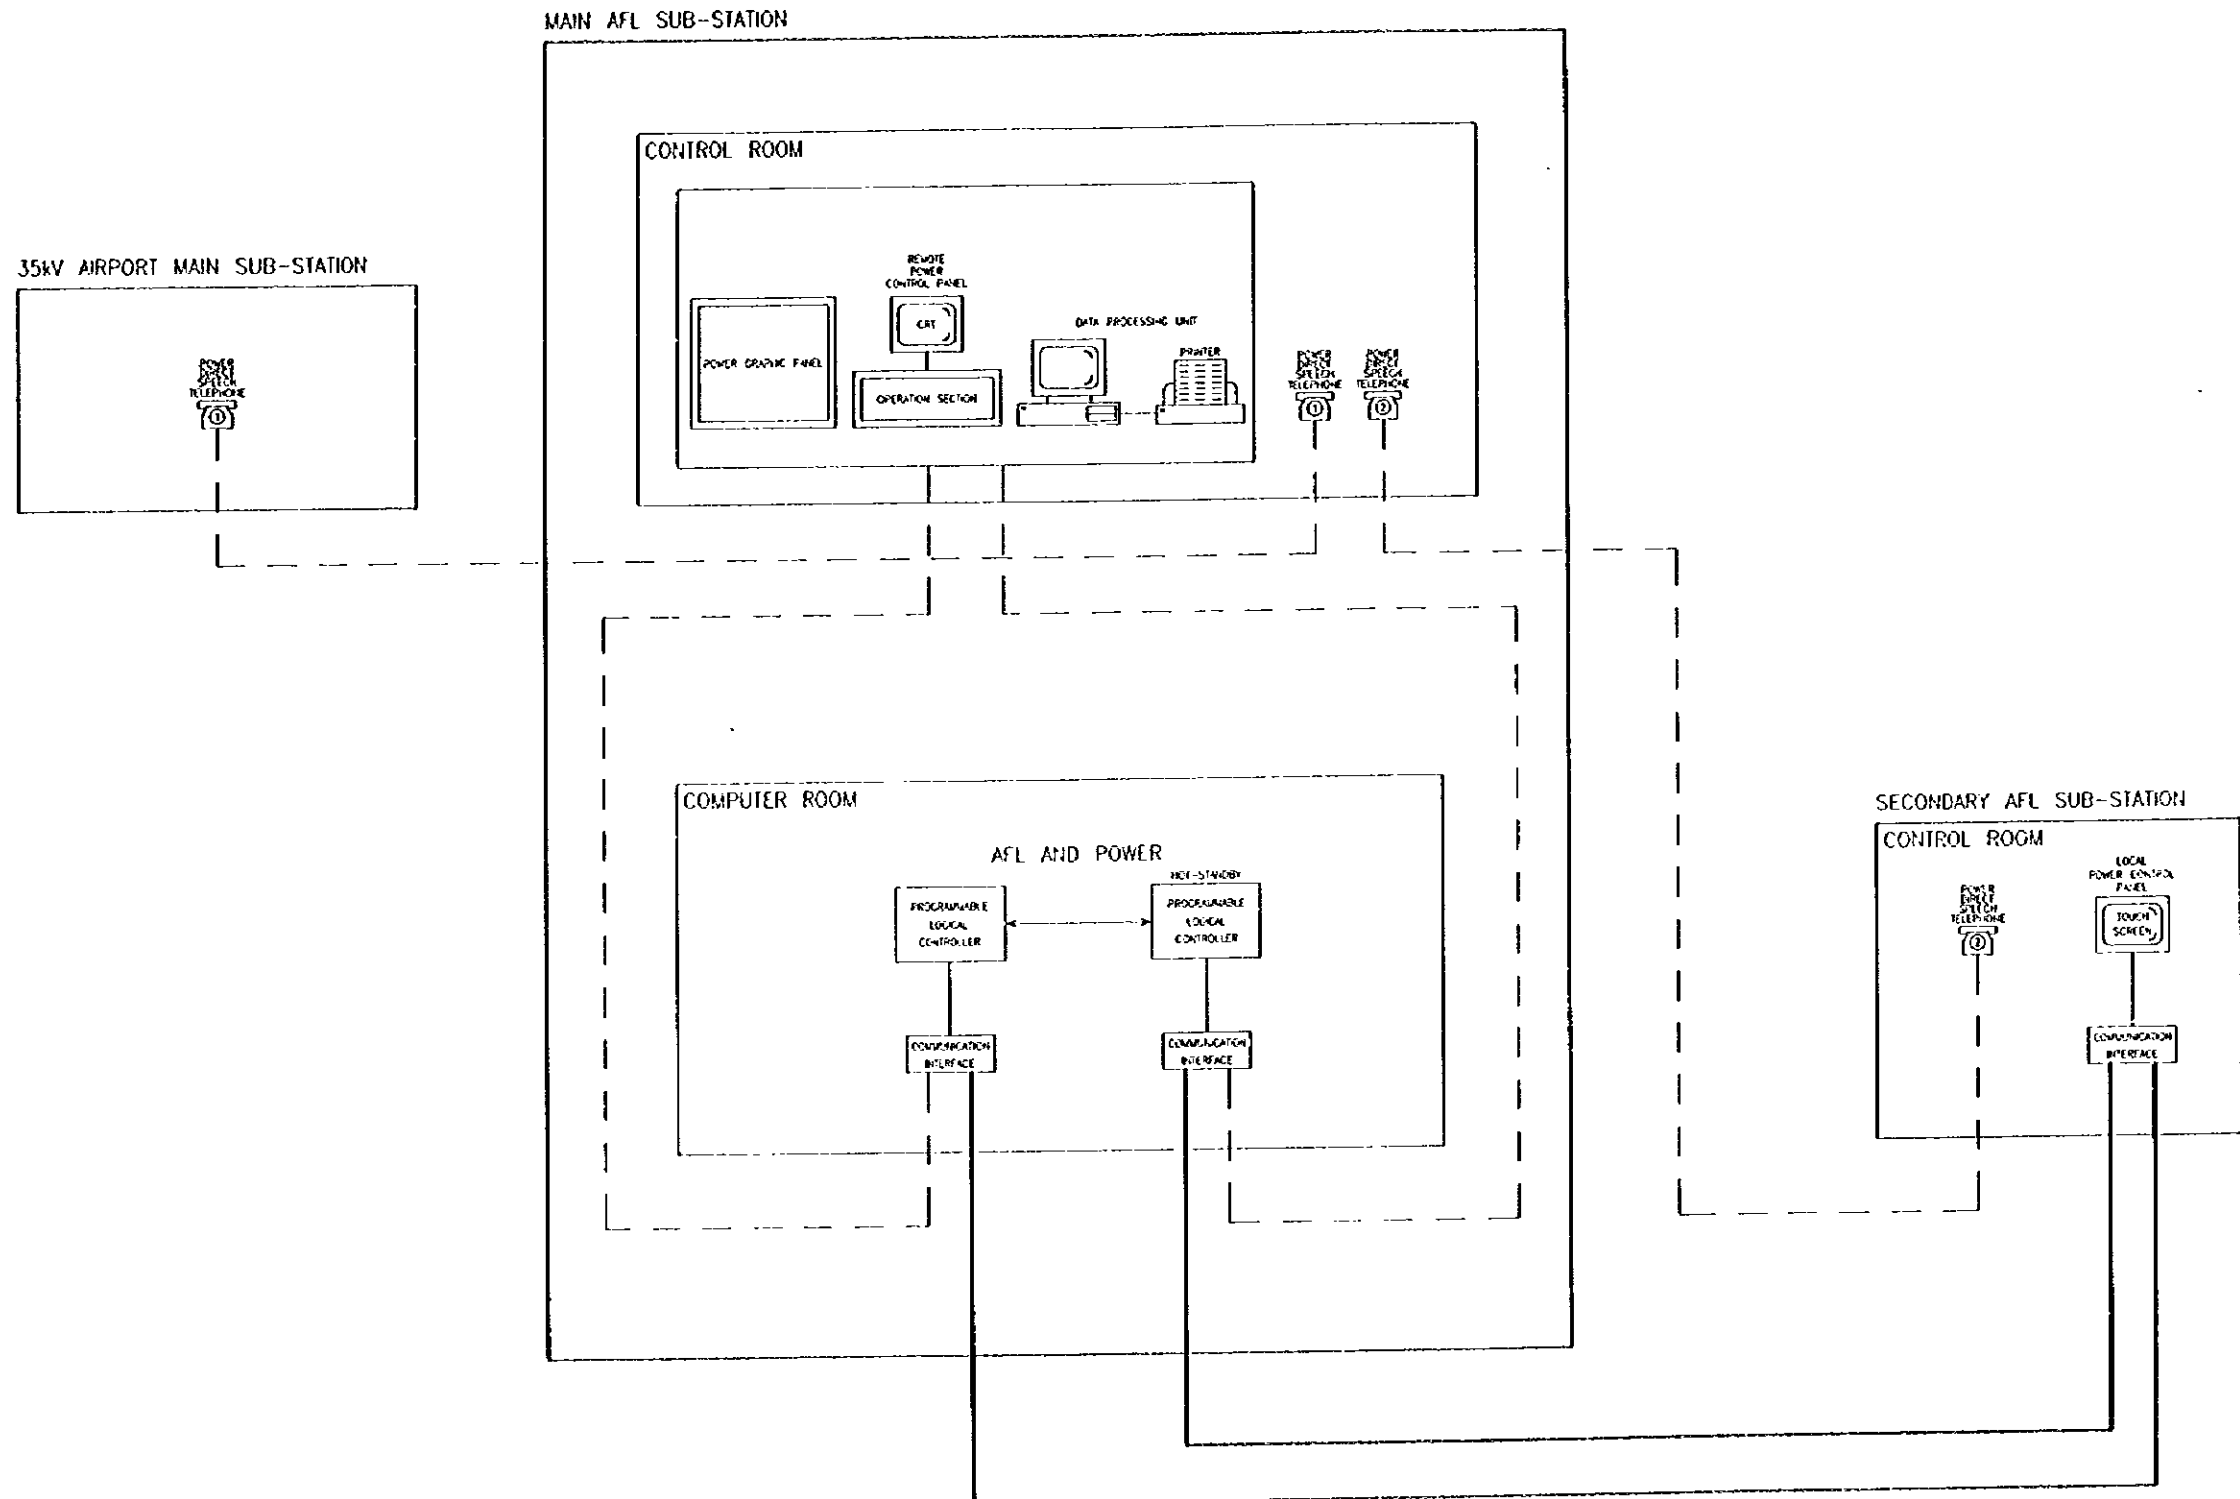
MAIN AFL SUB-STATION

CONTROL ROOM

REMOTE POWER CONTROL PANEL

CRT

POWER GRAPHIC PANEL

OPERATION SECTION

DATA PROCESSING UNIT

PRINTER

POWER DIRECT SPEECH TELEPHONE

①

POWER DIRECT SPEECH TELEPHONE

②

35kV AIRPORT MAIN SUB-STATION

POWER DIRECT SPEECH TELEPHONE

①

COMPUTER ROOM

AFL AND POWER

HOT-STANDBY

PROGRAMMABLE LOGICAL CONTROLLER

PROGRAMMABLE LOGICAL CONTROLLER

COMMUNICATION INTERFACE

COMMUNICATION INTERFACE

SECONDARY AFL SUB-STATION

CONTROL ROOM

POWER DIRECT SPEECH TELEPHONE

②

LOCAL POWER CONTROL PANEL

TOUCH SCREEN

COMMUNICATION INTERFACE